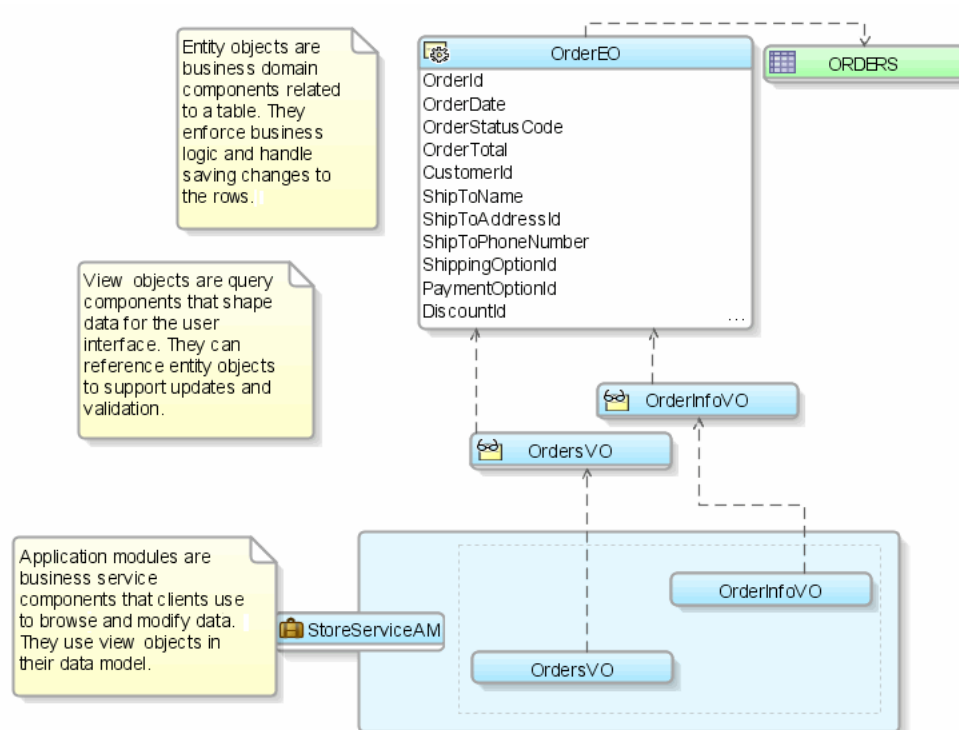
Entity objects are business domain components related to a table. They enforce business logic and handle saving changes to the rows.

OrderEO
OrderId
OrderDate
OrderStatusCode
OrderTotal
CustomerId
ShipToName
ShipToAddressId
ShipToPhoneNumber
ShippingOptionId
PaymentOptionId
DiscountId
...

ORDERS

View objects are query components that shape data for the user interface. They can reference entity objects to support updates and validation.

OrderInfoVO

OrdersVO

Application modules are business service components that clients use to browse and modify data. They use view objects in their data model.

StoreServiceAM

OrderInfoVO

OrdersVO